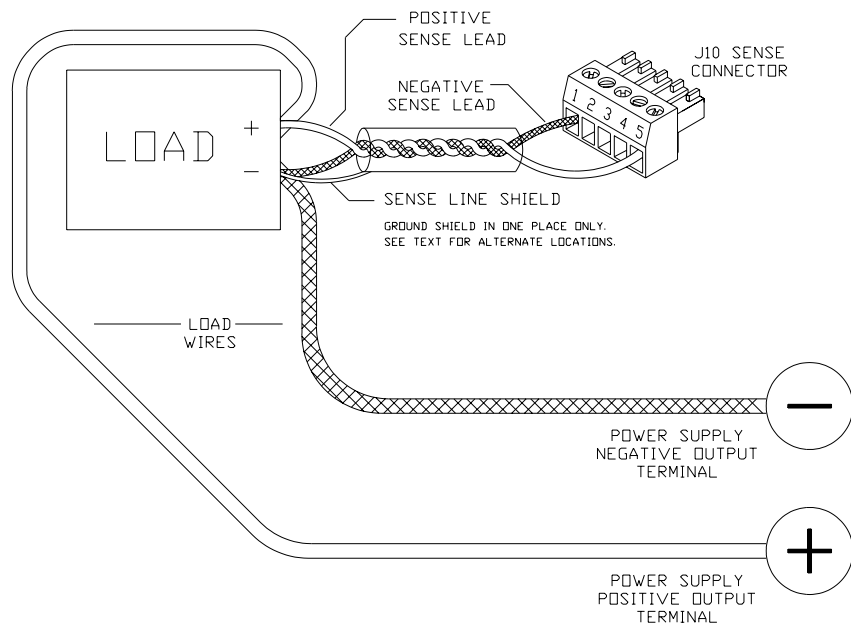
POSITIVE SENSE LEAD

J10 SENSE CONNECTOR

NEGATIVE SENSE LEAD

1 2 3 4 5

LOAD

+

−

SENSE LINE SHIELD

GROUND SHIELD IN ONE PLACE ONLY. SEE TEXT FOR ALTERNATE LOCATIONS.

LOAD WIRES

−

POWER SUPPLY NEGATIVE OUTPUT TERMINAL

+

POWER SUPPLY POSITIVE OUTPUT TERMINAL